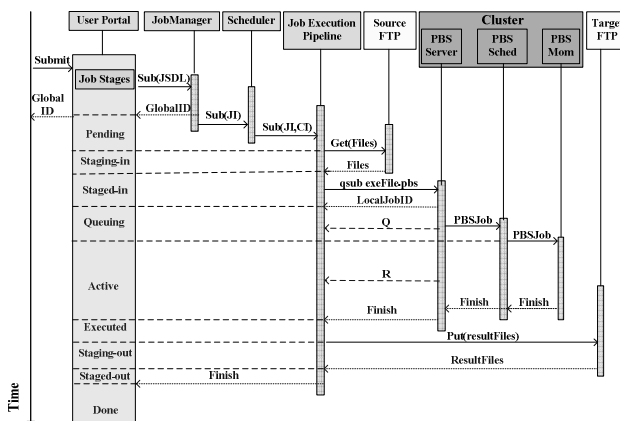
User Portal
JobManager
Scheduler
Job Execution Pipeline
Source FTP
Cluster
PBS Server
PBS Sched
PBS Mom
Targe FTP

Submit
Job Stages
Sub(JSDL)
Global ID
GlobalID
Sub(JI)
Sub(JI,CT)
Pending
Get(Files)
Staging-in
Files
Staged-in
qsub exeFile.pbs
LocalJobID
Queuing
PBSJob
Q
PBSJob
Active
R
Finish
Finish
Finish
Executed
Put(resultFiles)
Staging-out
ResultFiles
Staged-out
Finish
Done
Time